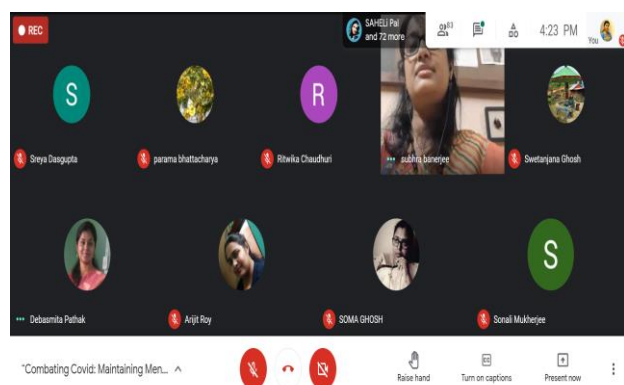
REC

SAHELI Pal and 72 more

83

4:23 PM

You

S

R

Sreya Dasgupta

parama bhattacharya

Ritwika Chaudhuri

subhra banerjee

Swetanjana Ghosh

S

Debasmita Pathak

Arijit Roy

SOMA GHOSH

Sonali Mukherjee

"Combating Covid: Maintaining Men...

Raise hand

Turn on captions

Present now